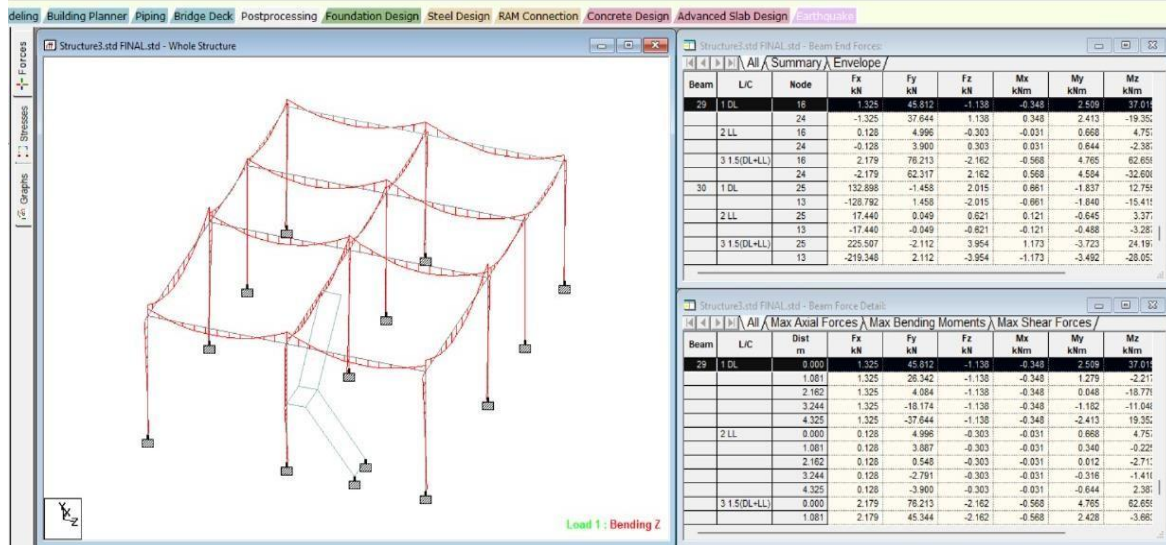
deling Building Planner Piping Bridge Deck Postprocessing Foundation Design Steel Design RAM Connection Concrete Design Advanced Slab Design Earthquake

Forces Stresses Graphs

Structure3.std FINAL.std - Whole Structure

Load 1 : Bending Z

Structure3.std FINAL.std - Beam End Forces

All Summary Envelope

| Beam | L/C | Node | Fx kN | Fy kN | Fz kN | Mx kNm | My kNm | Mz kNm |
|---|---|---|---|---|---|---|---|---|
| 29 | 1 DL | 16 | 1.325 | 45.812 | -1.138 | -0.348 | 2.509 | 37.01 |
| | | 24 | -1.325 | 37.644 | 1.138 | 0.348 | 2.413 | -19.35 |
| | 2 LL | 16 | 0.128 | 4.996 | -0.303 | -0.031 | 0.668 | 4.75 |
| | | 24 | -0.128 | 3.900 | 0.303 | 0.031 | 0.644 | -2.38 |
| | 3 1.5(DL+LL) | 16 | 2.179 | 76.213 | -2.162 | -0.568 | 4.765 | 62.65 |
| | | 24 | -2.179 | 62.317 | 2.162 | 0.568 | 4.584 | -32.60 |
| 30 | 1 DL | 25 | 132.898 | -1.458 | 2.015 | 0.661 | -1.837 | 12.75 |
| | | 13 | -128.792 | 1.458 | -2.015 | -0.661 | -1.840 | -15.41 |
| | 2 LL | 25 | 17.440 | 0.049 | 0.621 | 0.121 | -0.645 | 3.37 |
| | | 13 | -17.440 | -0.049 | -0.621 | -0.121 | -0.488 | -3.28 |
| | 3 1.5(DL+LL) | 25 | 225.507 | -2.112 | 3.954 | 1.173 | -3.723 | 24.19 |
| | | 13 | -219.348 | 2.112 | -3.954 | -1.173 | -3.492 | -28.05 |

Structure3.std FINAL.std - Beam Force Detail

All Max Axial Forces Max Bending Moments Max Shear Forces

| Beam | L/C | Dist m | Fx kN | Fy kN | Fz kN | Mx kNm | My kNm | Mz kNm |
|---|---|---|---|---|---|---|---|---|
| 29 | 1 DL | 0.000 | 1.325 | 45.812 | -1.138 | -0.348 | 2.509 | 37.01 |
| | | 1.081 | 1.325 | 26.342 | -1.138 | -0.348 | 1.279 | -2.21 |
| | | 2.162 | 1.325 | 4.084 | -1.138 | -0.348 | 0.048 | -18.77 |
| | | 3.244 | 1.325 | -18.174 | -1.138 | -0.348 | -1.182 | -11.04 |
| | | 4.325 | 1.325 | -37.644 | -1.138 | -0.348 | -2.413 | 19.35 |
| | 2 LL | 0.000 | 0.128 | 4.996 | -0.303 | -0.031 | 0.668 | 4.75 |
| | | 1.081 | 0.128 | 3.887 | -0.303 | -0.031 | 0.340 | -0.22 |
| | | 2.162 | 0.128 | 0.548 | -0.303 | -0.031 | 0.012 | -2.71 |
| | | 3.244 | 0.128 | -2.791 | -0.303 | -0.031 | -0.316 | -1.41 |
| | | 4.325 | 0.128 | -3.900 | -0.303 | -0.031 | -0.644 | 2.38 |
| | 3 1.5(DL+LL) | 0.000 | 2.179 | 76.213 | -2.162 | -0.568 | 4.765 | 62.65 |
| | | 1.081 | 2.179 | 45.344 | -2.162 | -0.568 | 2.428 | -3.66 |